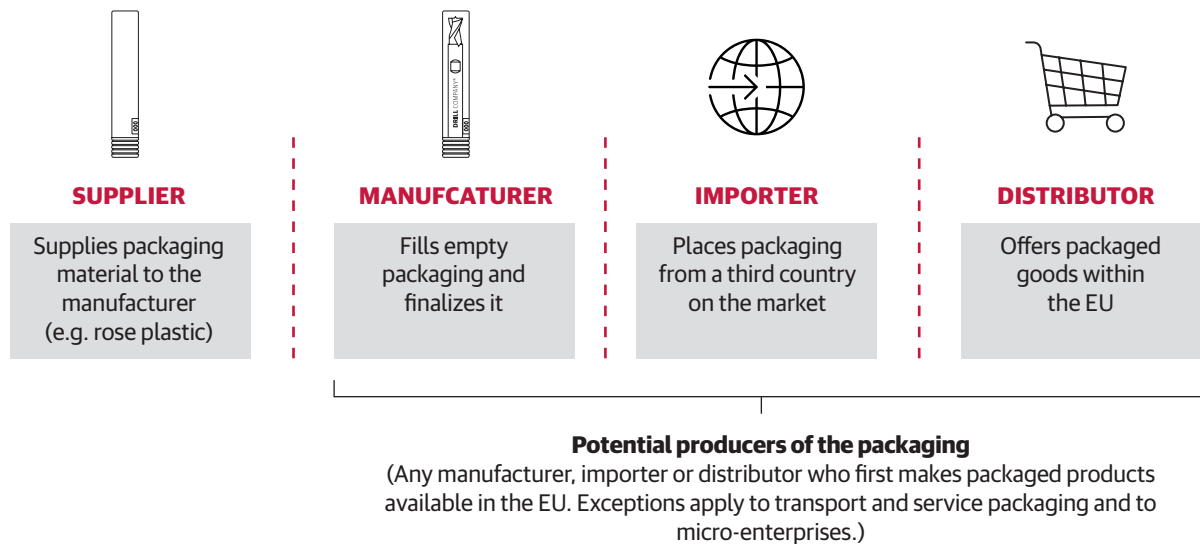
DRILL COMPANY®

SUPPLIER

Supplies packaging material to the manufacturer (e.g. rose plastic)

MANUFCATURER

Fills empty packaging and finalizes it

IMPORTER

Places packaging from a third country on the market

DISTRIBUTOR

Offers packaged goods within the EU

Potential producers of the packaging
(Any manufacturer, importer or distributor who first makes packaged products available in the EU. Exceptions apply to transport and service packaging and to micro-enterprises.)